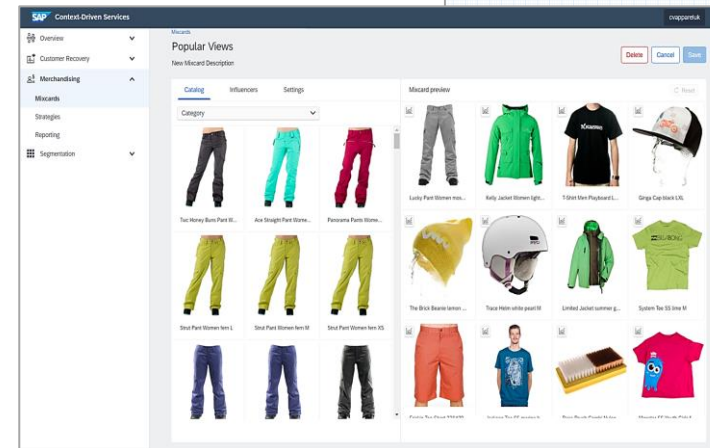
SAP Context-Driven Services

cvappareluk

Overview
Customer Recovery
Merchandising
Mixcards
Strategies
Reporting
Segmentation

Mixcards
Popular Views
New Mixcard Description

Delete Cancel Save

Catalog Influencers Settings

Category

Tuc Honey Bum Pant W...
Ace Straight Pant Wome...
Panorama Pant Wome...
Strut Pant Women fern L
Strut Pant Women fern M
Strut Pant Women fern XS

Mixcard preview

Reset

Lucky Pant Women mos...
Kelly Jacket Women light...
T-Shirt Men Playboard L...
Ginga Cap black LXL
The Brick Beanie lemon ...
Trace Helm white pearl M
Limited Jacket summer g...
System Tee SS lime M
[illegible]
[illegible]
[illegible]
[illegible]